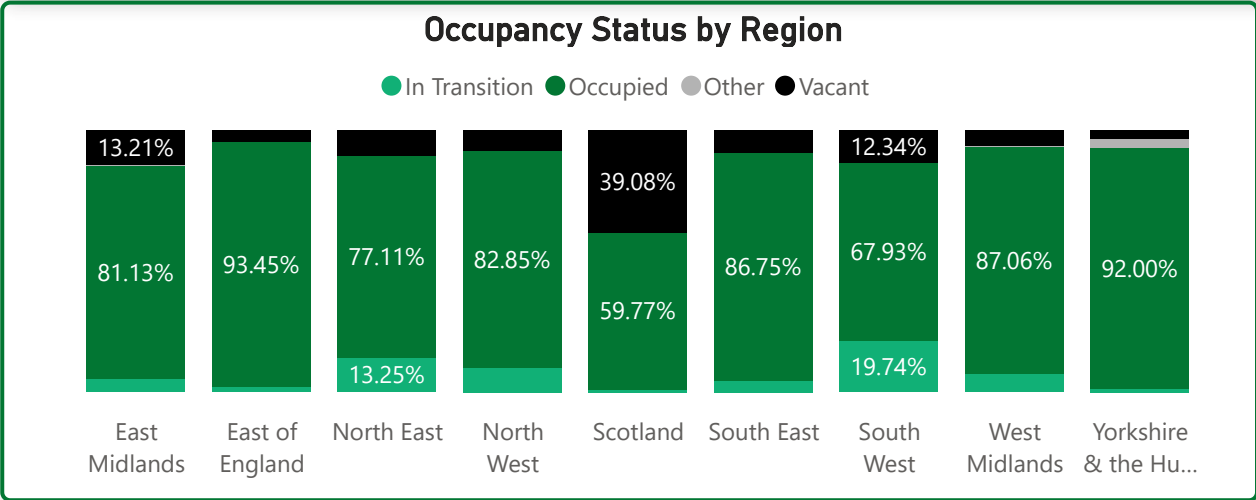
Occupancy Status by Region

In Transition Occupied Other Vacant

13.21%
81.13%
East Midlands

93.45%
East of England

77.11%
13.25%
North East

82.85%
North West

39.08%
59.77%
Scotland

86.75%
South East

12.34%
67.93%
19.74%
South West

87.06%
West Midlands

92.00%
Yorkshire & the Hu...